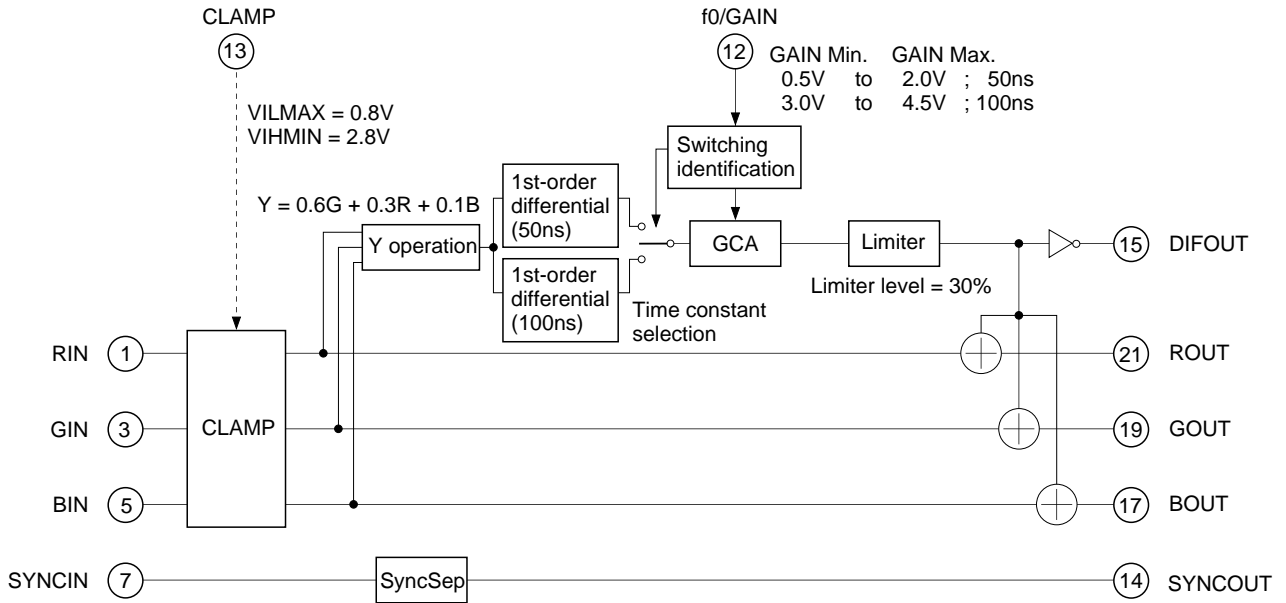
CLAMP
13
VILMAX = 0.8V
VIHMIN = 2.8V

f0/GAIN
12
GAIN Min. GAIN Max.
0.5V to 2.0V ; 50ns
3.0V to 4.5V ; 100ns

Switching identification

Y = 0.6G + 0.3R + 0.1B

Y operation

1st-order differential (50ns)

1st-order differential (100ns)

Time constant selection

GCA

Limiter

Limiter level = 30%

15 DIFOUT

RIN 1
GIN 3
BIN 5

CLAMP

21 ROUT
19 GOUT
17 BOUT

SYNCIN 7
SyncSep
14 SYNCOUT